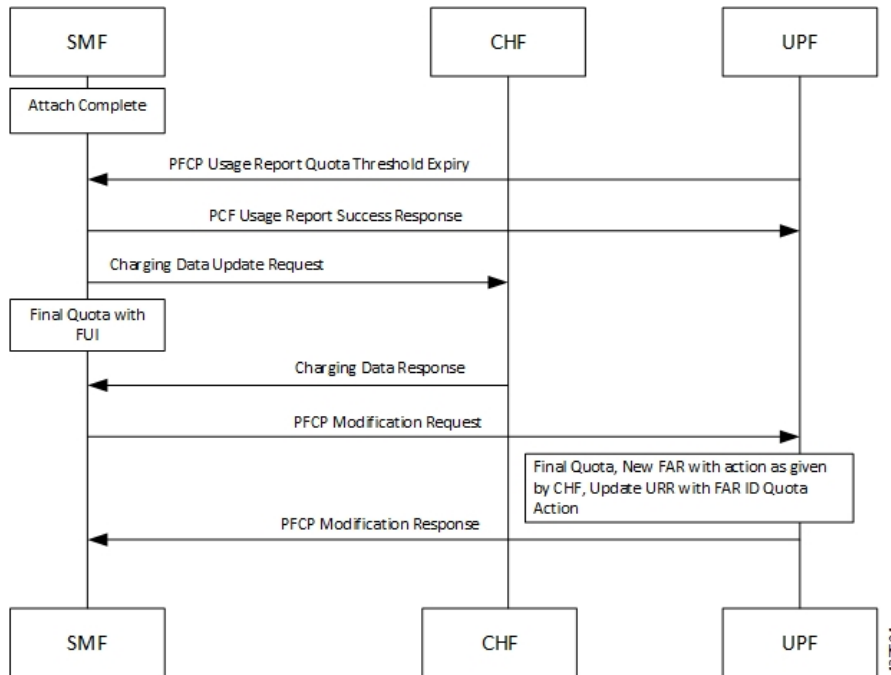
SMF

CHF

UPF

Attach Complete

PFCP Usage Report Quota Threshold Expiry

PCF Usage Report Success Response

Charging Data Update Request

Final Quota with FUI

Charging Data Response

PFCP Modification Request

Final Quota, New FAR with action as given by CHF, Update URR with FAR ID Quota Action

PFCP Modification Response

SMF

CHF

UPF

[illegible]